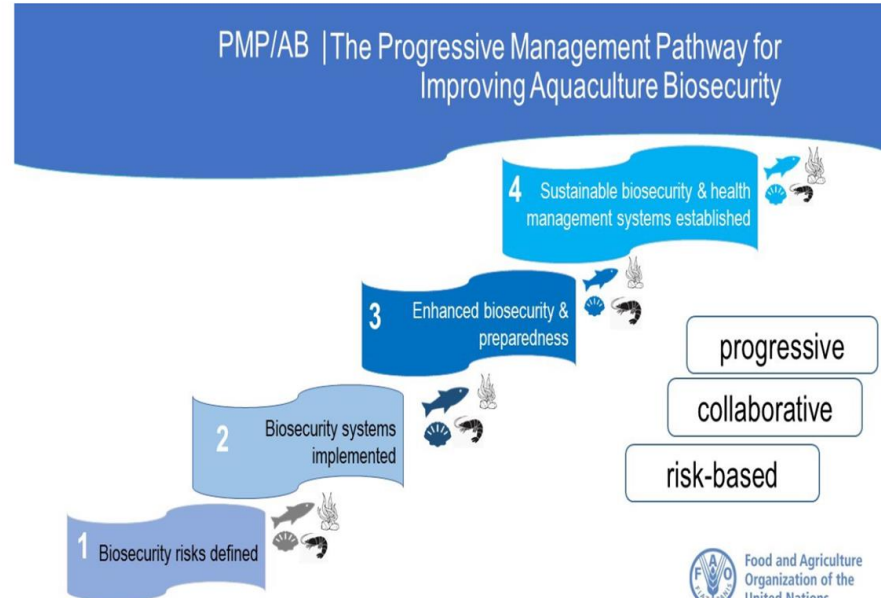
PMP/AB |The Progressive Management Pathway for Improving Aquaculture Biosecurity

4 Sustainable biosecurity & health management systems established

3 Enhanced biosecurity & preparedness

2 Biosecurity systems implemented

1 Biosecurity risks defined

progressive

collaborative

risk-based

Food and Agriculture Organization of the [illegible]